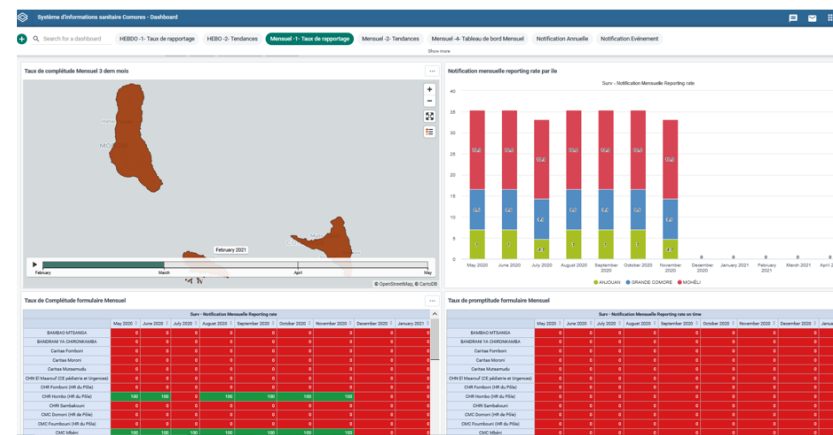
Système d'informations sanitaire Comores - Dashboard

Search for a dashboard | HEBDO -1- Taux de rapportage | HEBO -2- Tendances | Mensuel -1- Taux de rapportage | Mensuel -2- Tendances | Mensuel -4- Tableau de bord Mensuel | Notification Annuelle | Notification Evènement

Show more

Taux de complétude Mensuel 3 dern mois

February 2021

February | March | April | May

© OpenStreetMap, © CartoDB

Notification mensuelle reporting rate par ile

Surv - Notification Mensuelle Reporting rate

40
35
30
25
20
15
10
5
0

May 2020 | June 2020 | July 2020 | August 2020 | September 2020 | October 2020 | November 2020 | December 2020 | January 2021 | February 2021 | March 2021 | April 2

ANJOUAN | GRANDE COMORE | MOHÉLI

Taux de Complétude formulaire Mensuel

Surv - Notification Mensuelle Reporting rate

| | May 2020 | June 2020 | July 2020 | August 2020 | September 2020 | October 2020 | November 2020 | December 2020 | January 2021 |
|---|---|---|---|---|---|---|---|---|---|
| BAMBAO MTSANGA | 0 | 0 | 0 | 0 | 0 | 0 | 0 | 0 | 0 |
| BANDRANI YA CHIRONKAMBA | 0 | 0 | 0 | 0 | 0 | 0 | 0 | 0 | 0 |
| Caritas Fomboni | 0 | 0 | 0 | 0 | 0 | 0 | 0 | 0 | 0 |
| Caritas Moroni | 0 | 0 | 0 | 0 | 0 | 0 | 0 | 0 | 0 |
| Caritas Mutsamudu | 0 | 0 | 0 | 0 | 0 | 0 | 0 | 0 | 0 |
| CHIN El Maarouf (CE pédiatrie et Urgences) | 0 | 0 | 0 | 0 | 0 | 0 | 0 | 0 | 0 |
| CHR Fomboni (HR du Pôle) | 0 | 0 | 0 | 0 | 0 | 0 | 0 | 0 | 0 |
| CHR Hombo (HR du Pôle) | 100 | 100 | 100 | 100 | 100 | 100 | 100 | 0 | 0 |
| CHR Sambakouni | 0 | 0 | 0 | 0 | 0 | 0 | 0 | 0 | 0 |
| CMC Domoni (HR du Pôle) | 0 | 0 | 0 | 0 | 0 | 0 | 0 | 0 | 0 |
| CMC Foumbouni (HR du Pôle) | 0 | 0 | 0 | 0 | 0 | 0 | 0 | 0 | 0 |
| CMC Mitsini | 100 | 100 | 100 | 100 | 100 | 100 | 100 | 0 | 0 |

Taux de promptitude formulaire Mensuel

Surv - Notification Mensuelle Reporting rate on time

| | May 2020 | June 2020 | July 2020 | August 2020 | September 2020 | October 2020 | November 2020 | December 2020 | Janua |
|---|---|---|---|---|---|---|---|---|---|
| BAMBAO MTSANGA | 0 | 0 | 0 | 0 | 0 | 0 | 0 | 0 | 0 |
| BANDRANI YA CHIRONKAMBA | 0 | 0 | 0 | 0 | 0 | 0 | 0 | 0 | 0 |
| Caritas Fomboni | 0 | 0 | 0 | 0 | 0 | 0 | 0 | 0 | 0 |
| Caritas Moroni | 0 | 0 | 0 | 0 | 0 | 0 | 0 | 0 | 0 |
| Caritas Mutsamudu | 0 | 0 | 0 | 0 | 0 | 0 | 0 | 0 | 0 |
| CHIN El Maarouf (CE pédiatrie et Urgences) | 0 | 0 | 0 | 0 | 0 | 0 | 0 | 0 | 0 |
| CHR Fomboni (HR du Pôle) | 0 | 0 | 0 | 0 | 0 | 0 | 0 | 0 | 0 |
| CHR Hombo (HR du Pôle) | 0 | 0 | 0 | 0 | 0 | 0 | 0 | 0 | 0 |
| CHR Sambakouni | 0 | 0 | 0 | 0 | 0 | 0 | 0 | 0 | 0 |
| CMC Domoni (HR du Pôle) | 0 | 0 | 0 | 0 | 0 | 0 | 0 | 0 | 0 |
| CMC Foumbouni (HR du Pôle) | 0 | 0 | 0 | 0 | 0 | 0 | 0 | 0 | 0 |
| CMC Mitsini | | | | | | | | | |